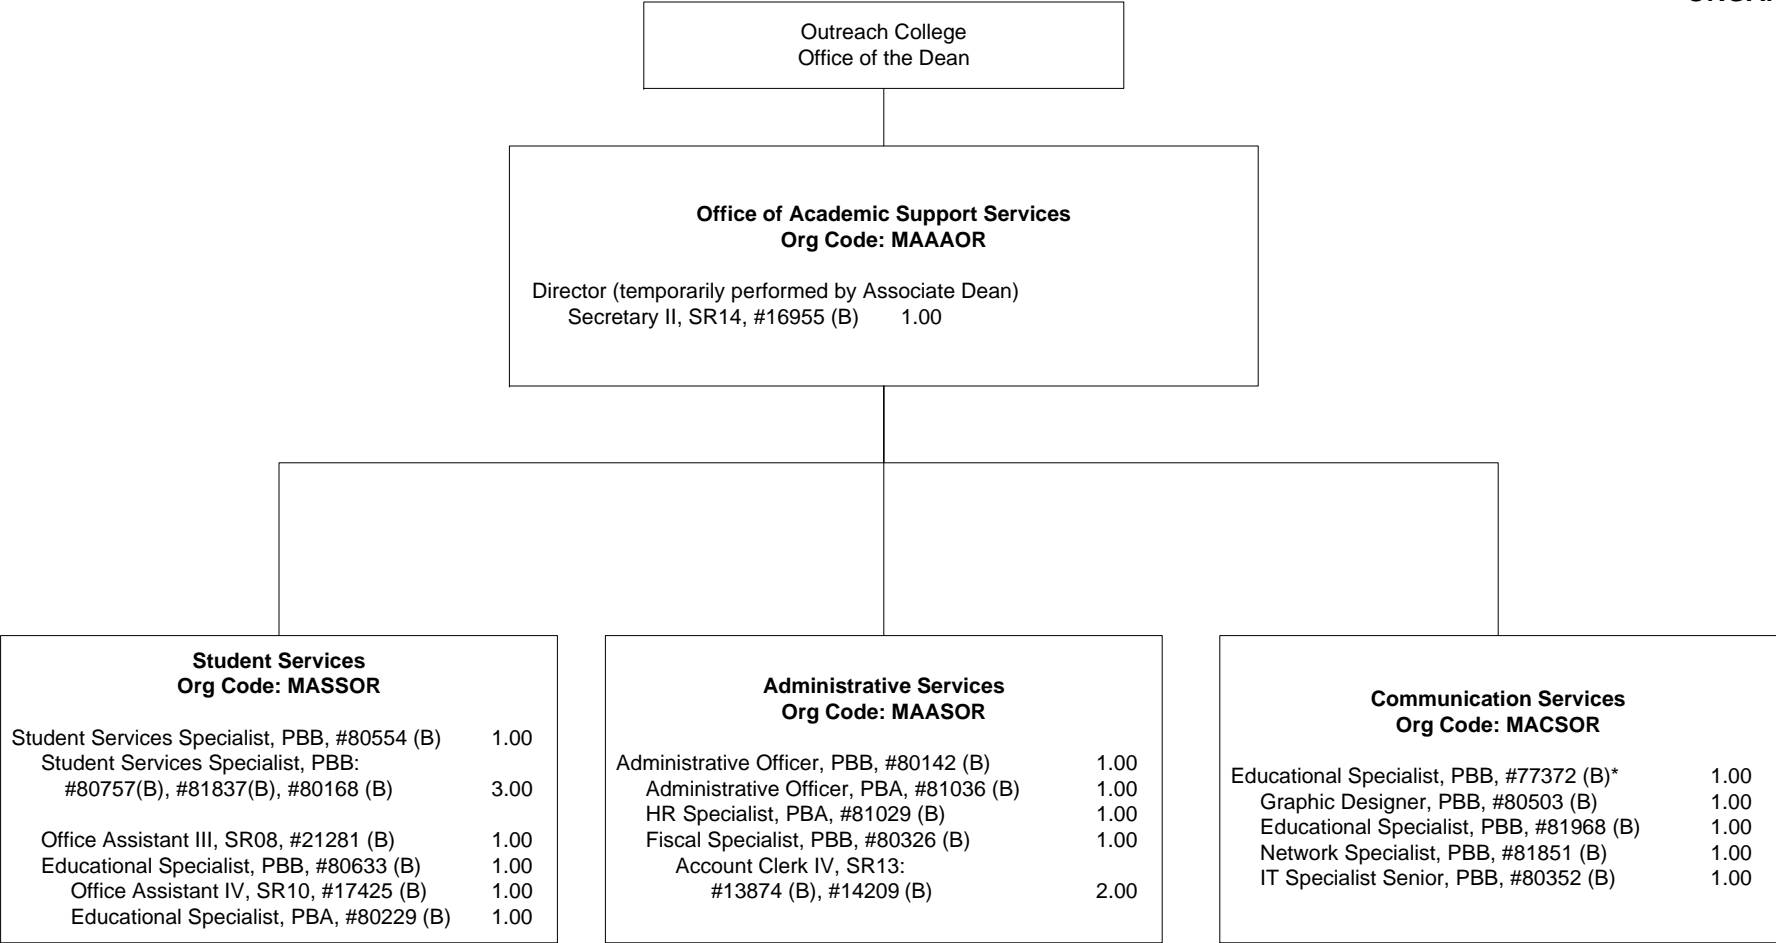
Outreach College
Office of the Dean

**Office of Academic Support Services**
**Org Code: MAAAOR**

Director (temporarily performed by Associate Dean)
Secretary II, SR14, #16955 (B) 1.00

**Student Services**
**Org Code: MASSOR**

Student Services Specialist, PBB, #80554 (B) 1.00
Student Services Specialist, PBB:
#80757(B), #81837(B), #80168 (B) 3.00

Office Assistant III, SR08, #21281 (B) 1.00
Educational Specialist, PBB, #80633 (B) 1.00
Office Assistant IV, SR10, #17425 (B) 1.00
Educational Specialist, PBA, #80229 (B) 1.00

**Administrative Services**
**Org Code: MAASOR**

Administrative Officer, PBB, #80142 (B) 1.00
Administrative Officer, PBA, #81036 (B) 1.00
HR Specialist, PBA, #81029 (B) 1.00
Fiscal Specialist, PBB, #80326 (B) 1.00
Account Clerk IV, SR13:
#13874 (B), #14209 (B) 2.00

**Communication Services**
**Org Code: MACSOR**

Educational Specialist, PBB, #77372 (B)* 1.00
Graphic Designer, PBB, #80503 (B) 1.00
Educational Specialist, PBB, #81968 (B) 1.00
Network Specialist, PBB, #81851 (B) 1.00
IT Specialist Senior, PBB, #80352 (B) 1.00